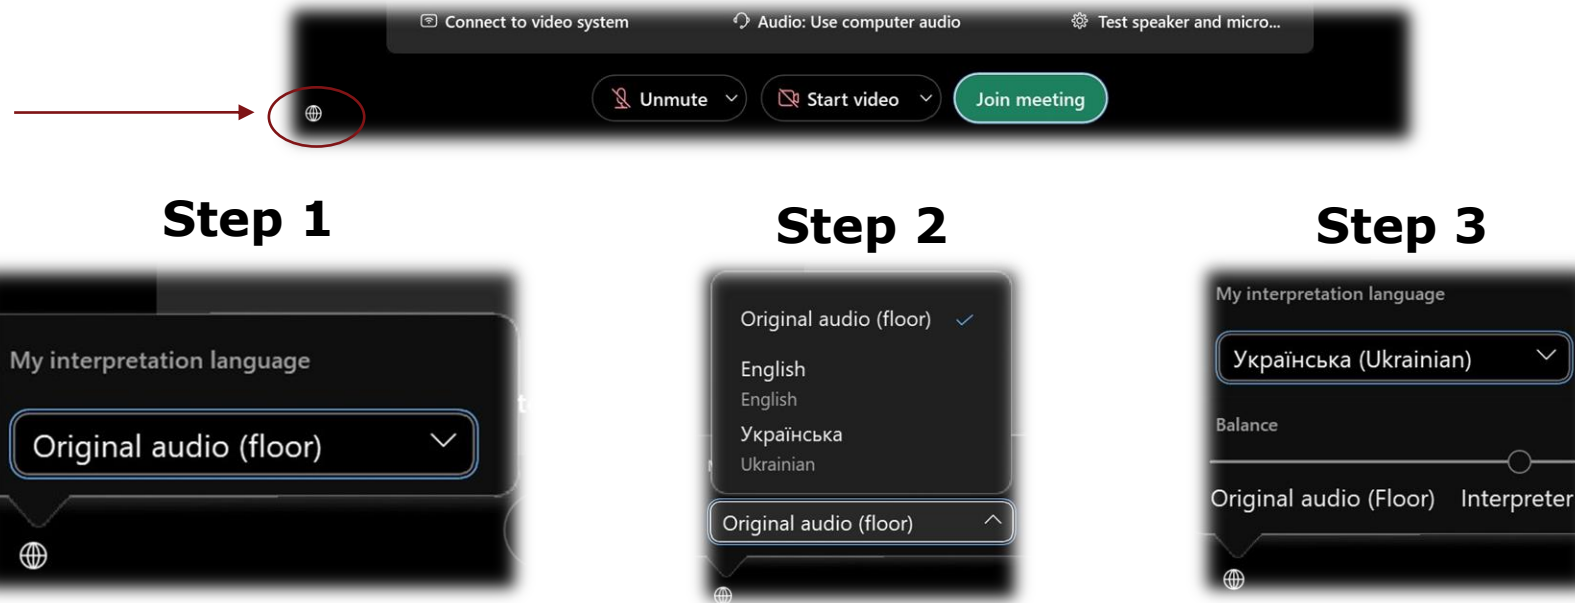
Connect to video system
Audio: Use computer audio
Test speaker and micro...

Unmute
Start video
Join meeting

Step 1

My interpretation language

Original audio (floor)

Step 2

Original audio (floor)

English
English

Українська
Ukrainian

Original audio (floor)

Step 3

My interpretation language

Українська (Ukrainian)

Balance

Original audio (Floor)
Interpreter